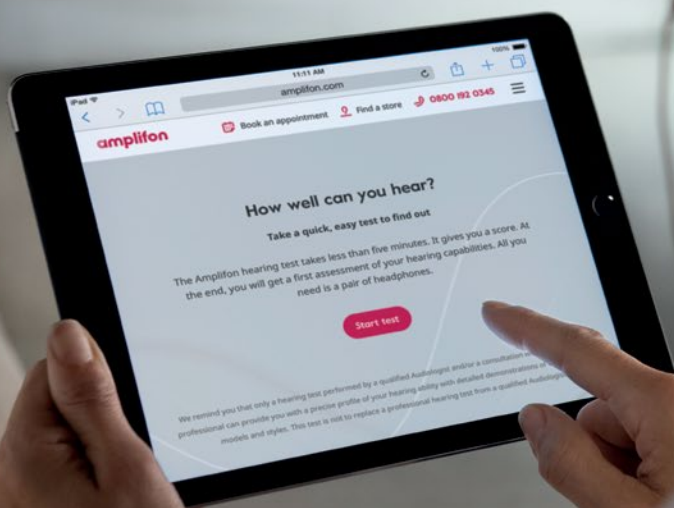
iPad
11:11 AM
100%
amplifon.com

amplifon
Book an appointment
Find a store
0800 192 0345

How well can you hear?

Take a quick, easy test to find out

The Amplifon hearing test takes less than five minutes. It gives you a score. At the end, you will get a first assessment of your hearing capabilities. All you need is a pair of headphones.

Start test

We remind you that only a hearing test performed by a qualified Audiologist and/or a consultation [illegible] professional can provide you with a precise profile of your hearing ability with detailed demonstrations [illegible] models and styles. This test is not to replace a professional hearing test from a qualified Audiologist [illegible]